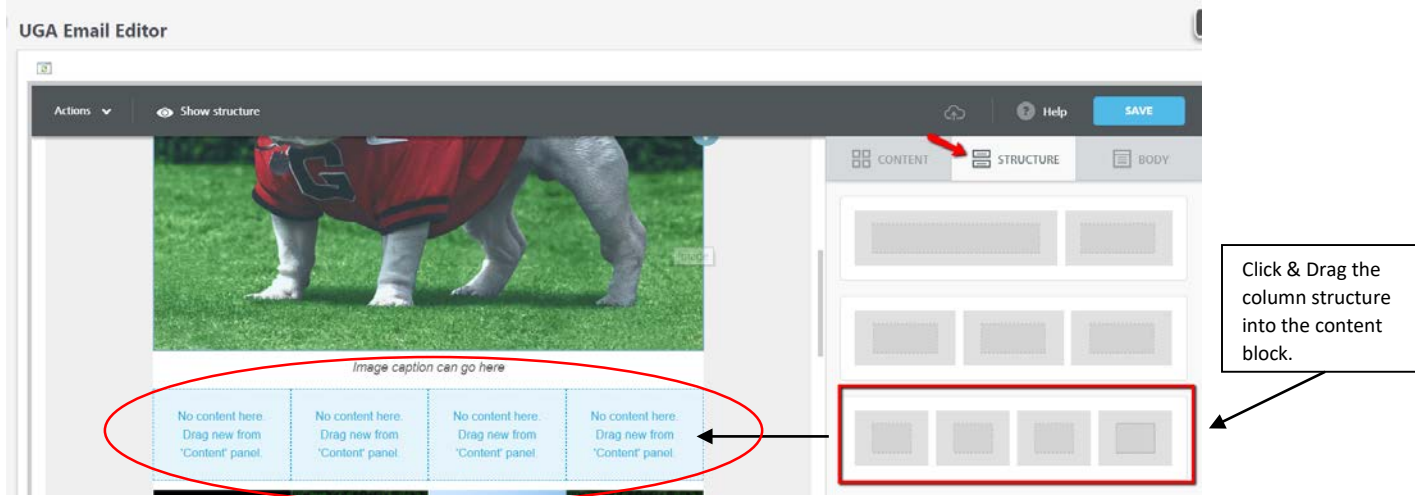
UGA Email Editor

Actions

Show structure

Help

SAVE

CONTENT

STRUCTURE

BODY

Image caption can go here

| No content here. Drag new from 'Content' panel. | No content here. Drag new from 'Content' panel. | No content here. Drag new from 'Content' panel. | No content here. Drag new from 'Content' panel. |
|---|---|---|---|

Click & Drag the column structure into the content block.